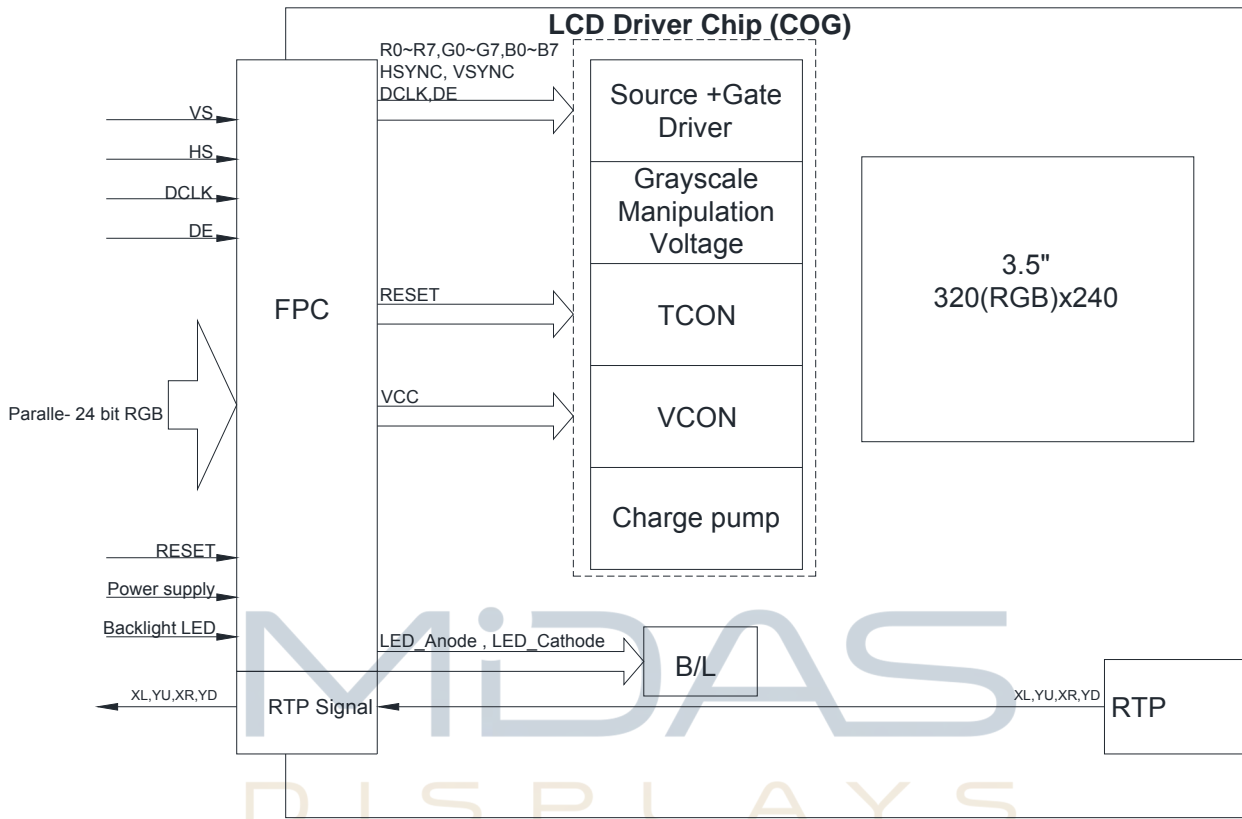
LCD Driver Chip (COG)

R0~R7,G0~G7,B0~B7
HSYNC, VSYNC
DCLK,DE

Source +Gate Driver

Grayscale Manipulation Voltage

TCON

VCON

Charge pump

3.5"
320(RGB)x240

VS
HS
DCLK
DE

FPC

RESET

VCC

Paralle- 24 bit RGB

RESET
Power supply
Backlight LED

LED_Anode , LED_Cathode

B/L

XL,YU,XR,YD

RTP Signal

XL,YU,XR,YD

RTP

MiDAS
DISPLAYS